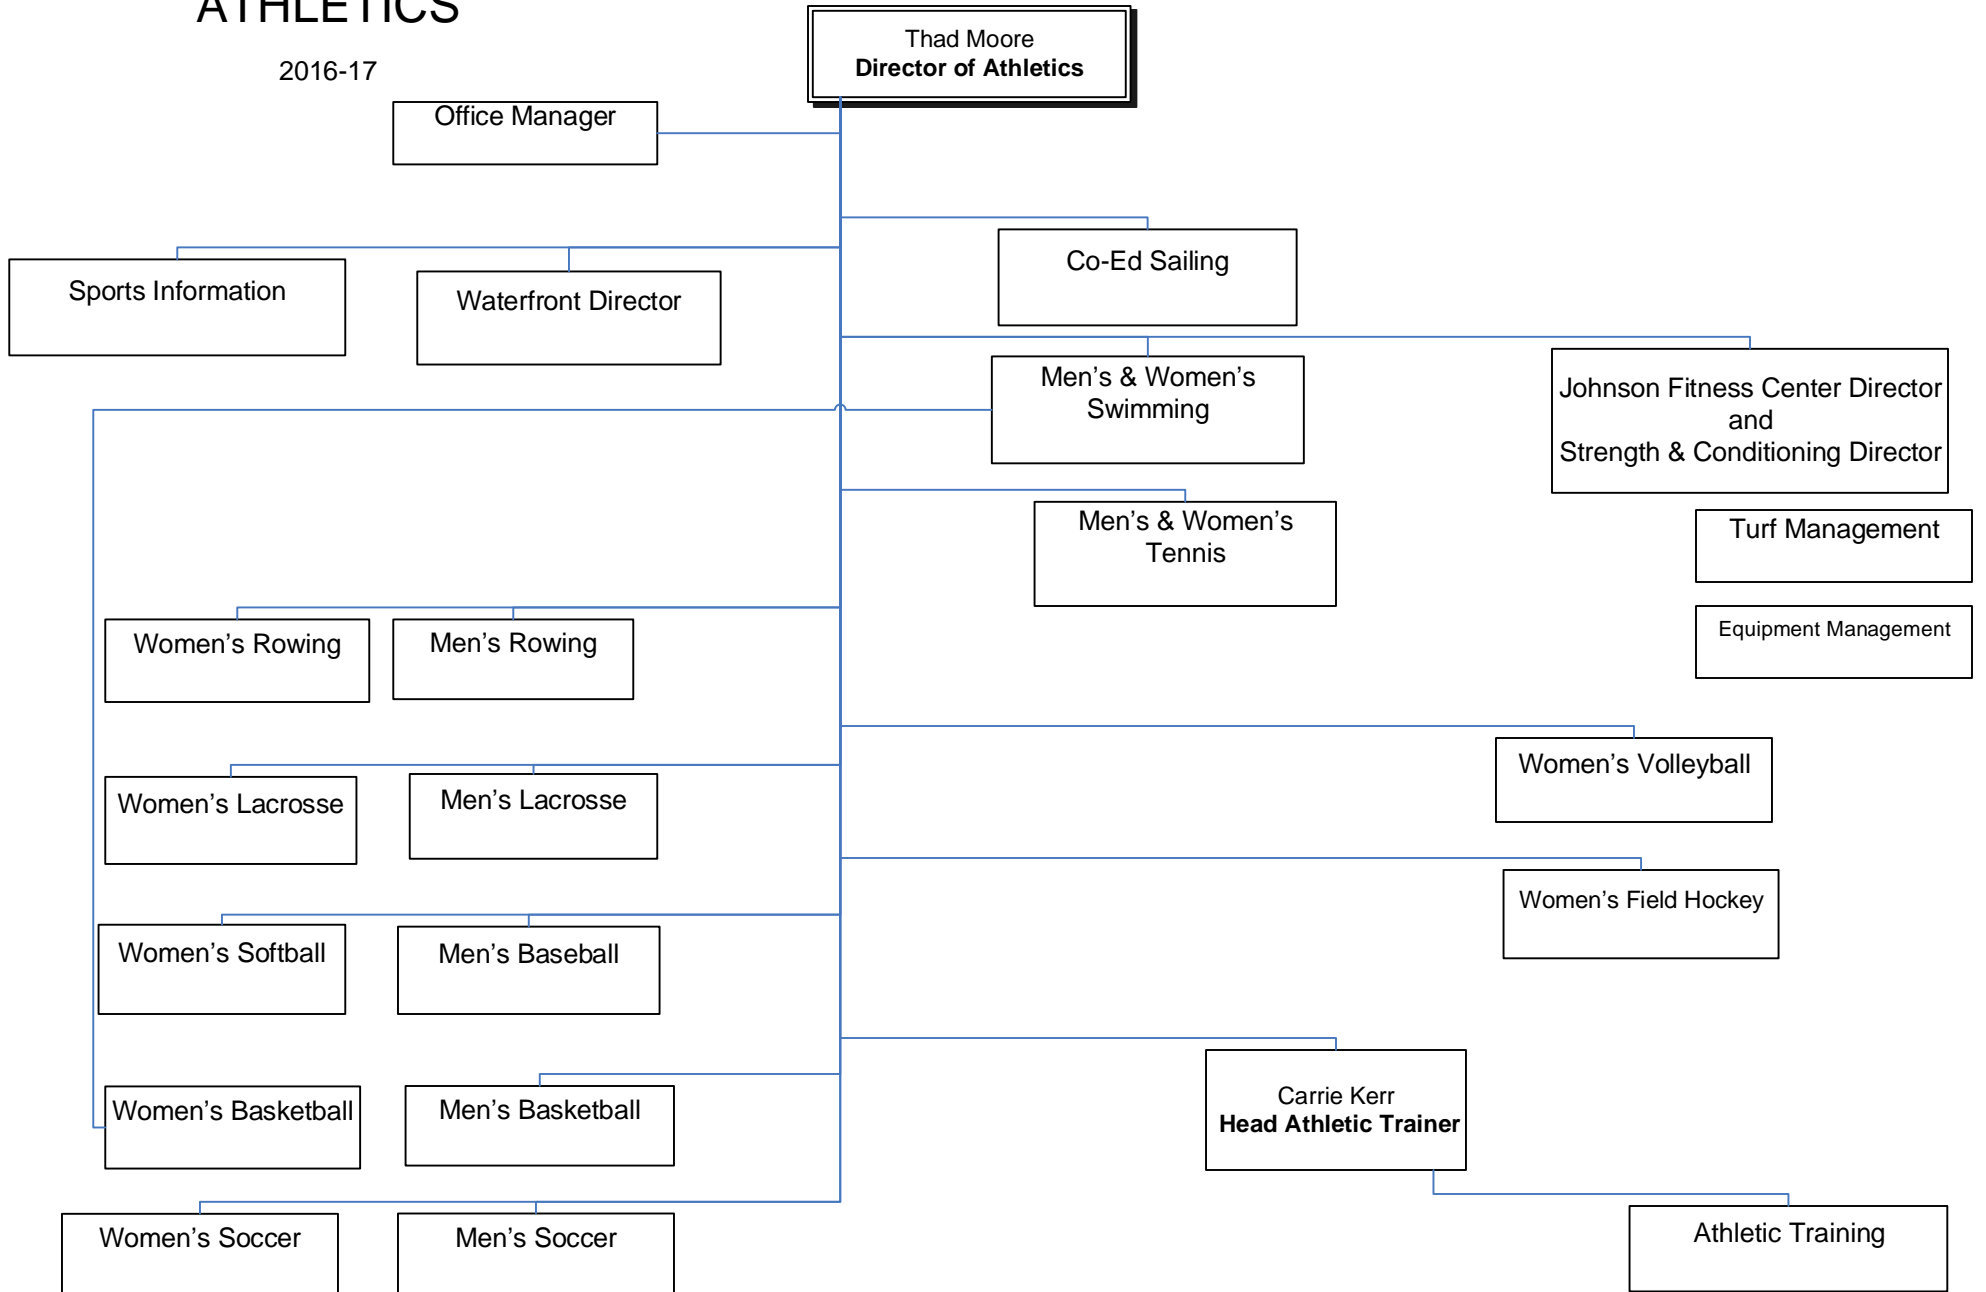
ATHLETICS

2016-17

Thad Moore
**Director of Athletics**

Office Manager

Sports Information

Waterfront Director

Co-Ed Sailing

Men's & Women's Swimming

Johnson Fitness Center Director and Strength & Conditioning Director

Men's & Women's Tennis

Turf Management

Equipment Management

Women's Rowing

Men's Rowing

Women's Volleyball

Women's Lacrosse

Men's Lacrosse

Women's Field Hockey

Women's Softball

Men's Baseball

Women's Basketball

Men's Basketball

Carrie Kerr
**Head Athletic Trainer**

Women's Soccer

Men's Soccer

Athletic Training